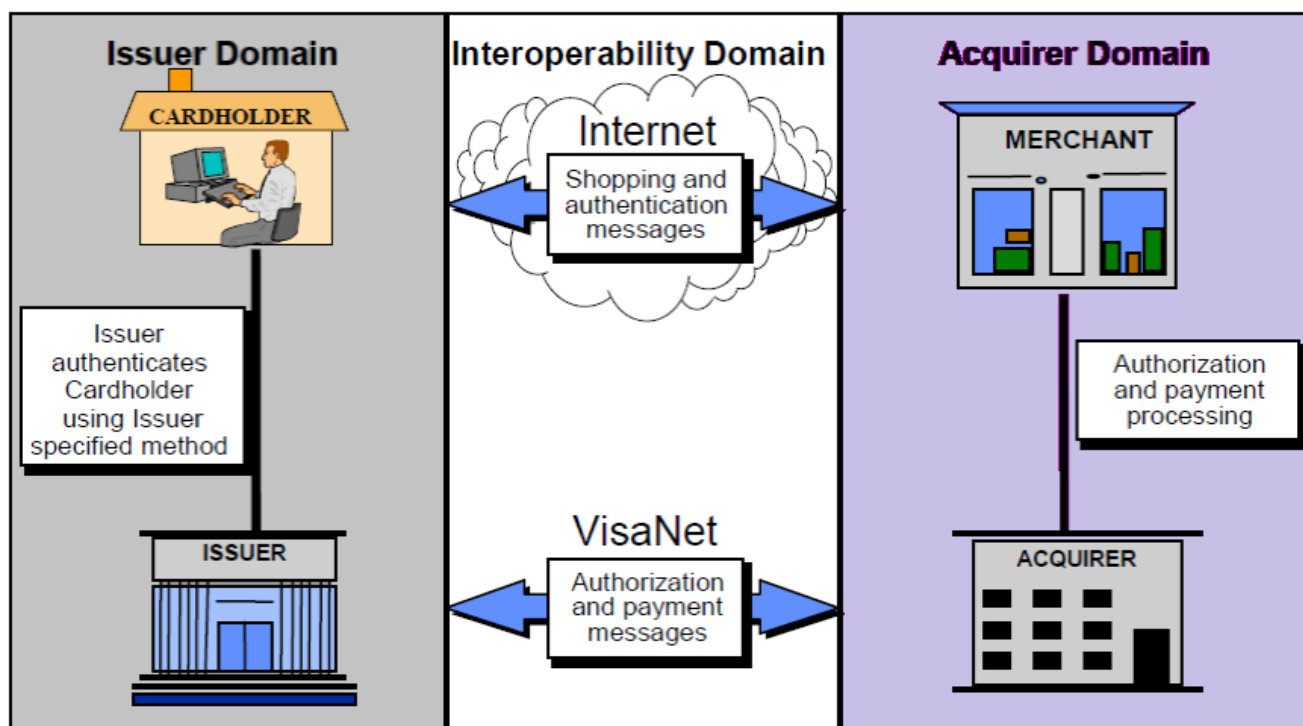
Issuer Domain

CARDHOLDER

Issuer authenticates Cardholder using Issuer specified method

ISSUER

Interoperability Domain

Internet

Shopping and authentication messages

VisaNet

Authorization and payment messages

Acquirer Domain

MERCHANT

Authorization and payment processing

ACQUIRER